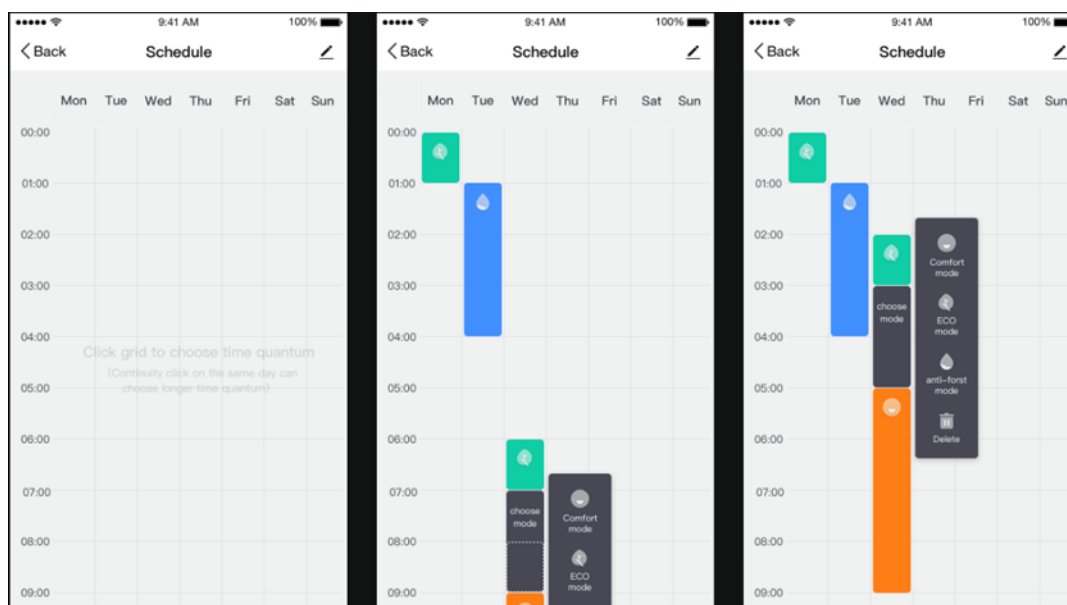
9:41 AM 100%
Back Schedule
Mon Tue Wed Thu Fri Sat Sun
00:00
01:00
02:00
03:00
04:00
05:00
06:00
07:00
08:00
09:00
Click grid to choose time quantum
(Continuity click on the same day can choose longer time quantum)

9:41 AM 100%
Back Schedule
Mon Tue Wed Thu Fri Sat Sun
00:00
01:00
02:00
03:00
04:00
05:00
06:00
07:00
08:00
09:00
choose mode
Comfort mode
ECO mode

9:41 AM 100%
Back Schedule
Mon Tue Wed Thu Fri Sat Sun
00:00
01:00
02:00
03:00
04:00
05:00
06:00
07:00
08:00
09:00
choose mode
Comfort mode
ECO mode
anti-forst mode
Delete